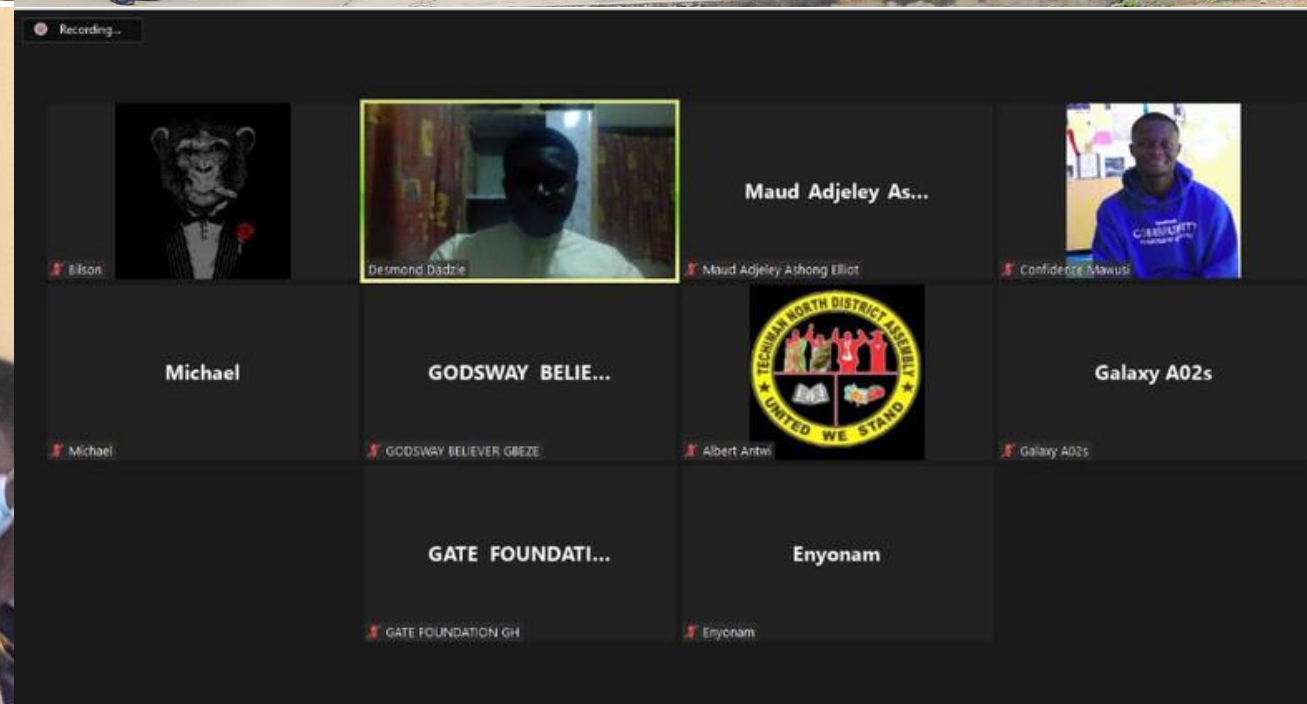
Recording...

Bilson

Desmond Dadzie

Maud Adjeley As...

Maud Adjeley Ashong Elliot

COMMUNITY

Confidence Mawusi

Michael

Michael

GODSWAY BELIE...

GODSWAY BELIEVER GBEZE

TECHIMAN NORTH DISTRICT ASSEMBLY

UNITED WE STAND

Albert Antwi

Galaxy A02s

Galaxy A02s

GATE FOUNDATI...

GATE FOUNDATION GH

Enyonam

Enyonam